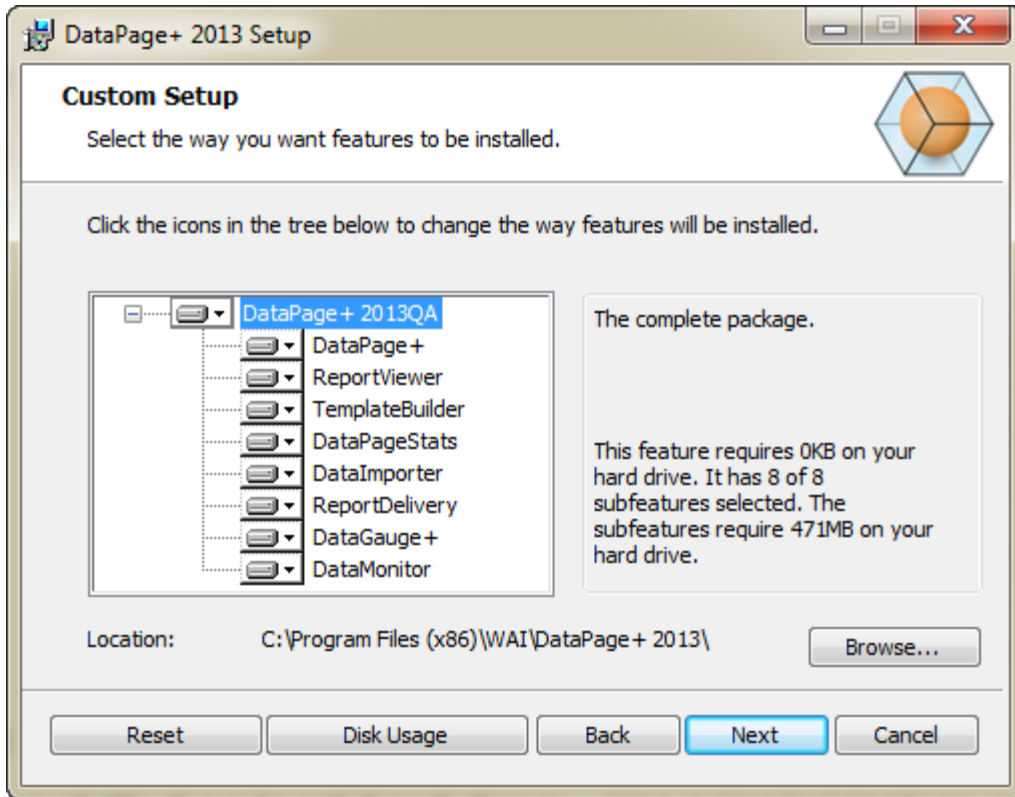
DataPage+ 2013 Setup

Custom Setup

Select the way you want features to be installed.

Click the icons in the tree below to change the way features will be installed.

DataPage+ 2013QA
DataPage+
ReportViewer
TemplateBuilder
DataPageStats
DataImporter
ReportDelivery
DataGauge+
DataMonitor

The complete package.

This feature requires 0KB on your hard drive. It has 8 of 8 subfeatures selected. The subfeatures require 471MB on your hard drive.

Location: C:\Program Files (x86)\WAI\DataPage+ 2013\

Browse...

Reset Disk Usage Back Next Cancel